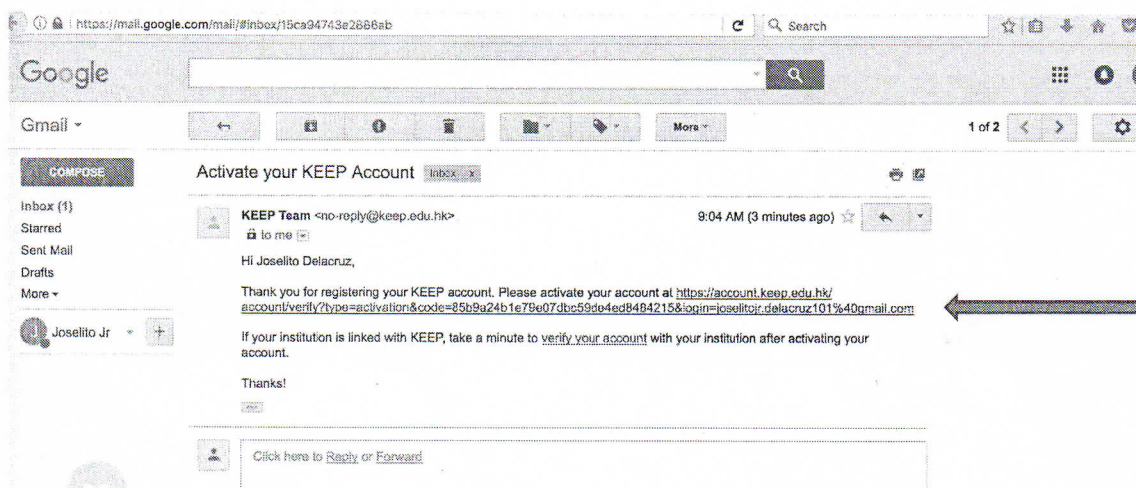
https://mail.google.com/mail/#inbox/15ca94743e2666ab

Search

Google

Gmail

More

1 of 2

COMPOSE

Inbox (1)
Starred
Sent Mail
Drafts
More

Joselito Jr

Activate your KEEP Account Inbox x

KEEP Team <no-reply@keep.edu.hk>
to me

9:04 AM (3 minutes ago)

Hi Joselito Delacruz,

Thank you for registering your KEEP account. Please activate your account at https://account.keep.edu.hk/account/verify?type=activation&code=85b9a24b1e79e07dbc59de4ed8484215&login=joselitojr.delacruz101%40gmail.com

If your institution is linked with KEEP, take a minute to verify your account with your institution after activating your account.

Thanks!

Click here to Reply or Forward